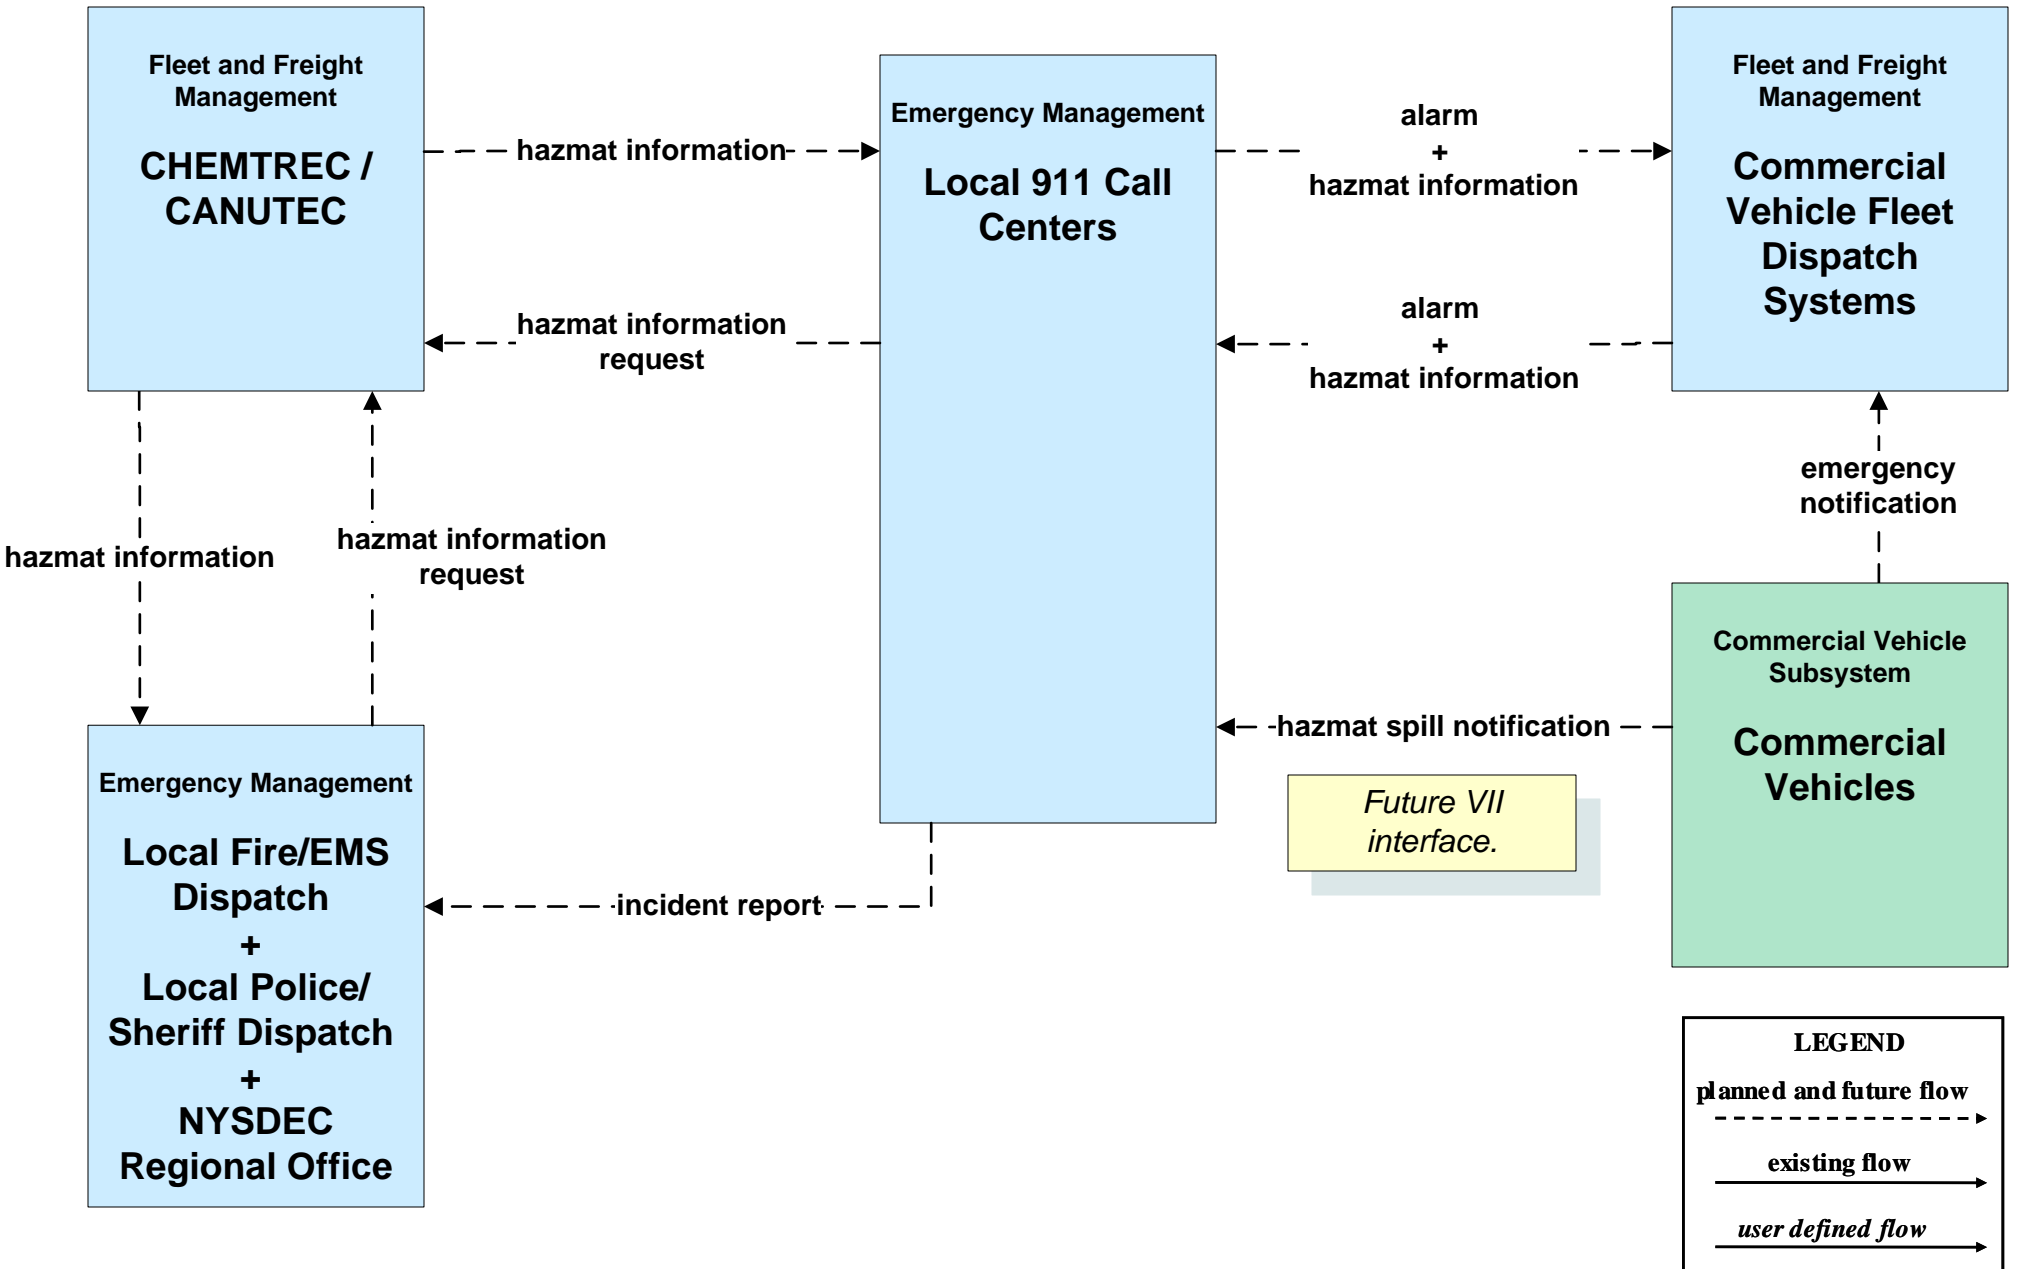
Fleet and Freight Management

CHEMTREC / CANUTEC

hazmat information

Emergency Management

Local 911 Call Centers

alarm
+
hazmat information

Fleet and Freight Management

Commercial Vehicle Fleet Dispatch Systems

hazmat information request

alarm
+
hazmat information

emergency notification

hazmat information

hazmat information request

Commercial Vehicle Subsystem

Commercial Vehicles

hazmat spill notification

Future VII interface.

Emergency Management

Local Fire/EMS Dispatch
+
Local Police/ Sheriff Dispatch
+
NYSDEC Regional Office

incident report

LEGEND
planned and future flow
existing flow
user defined flow